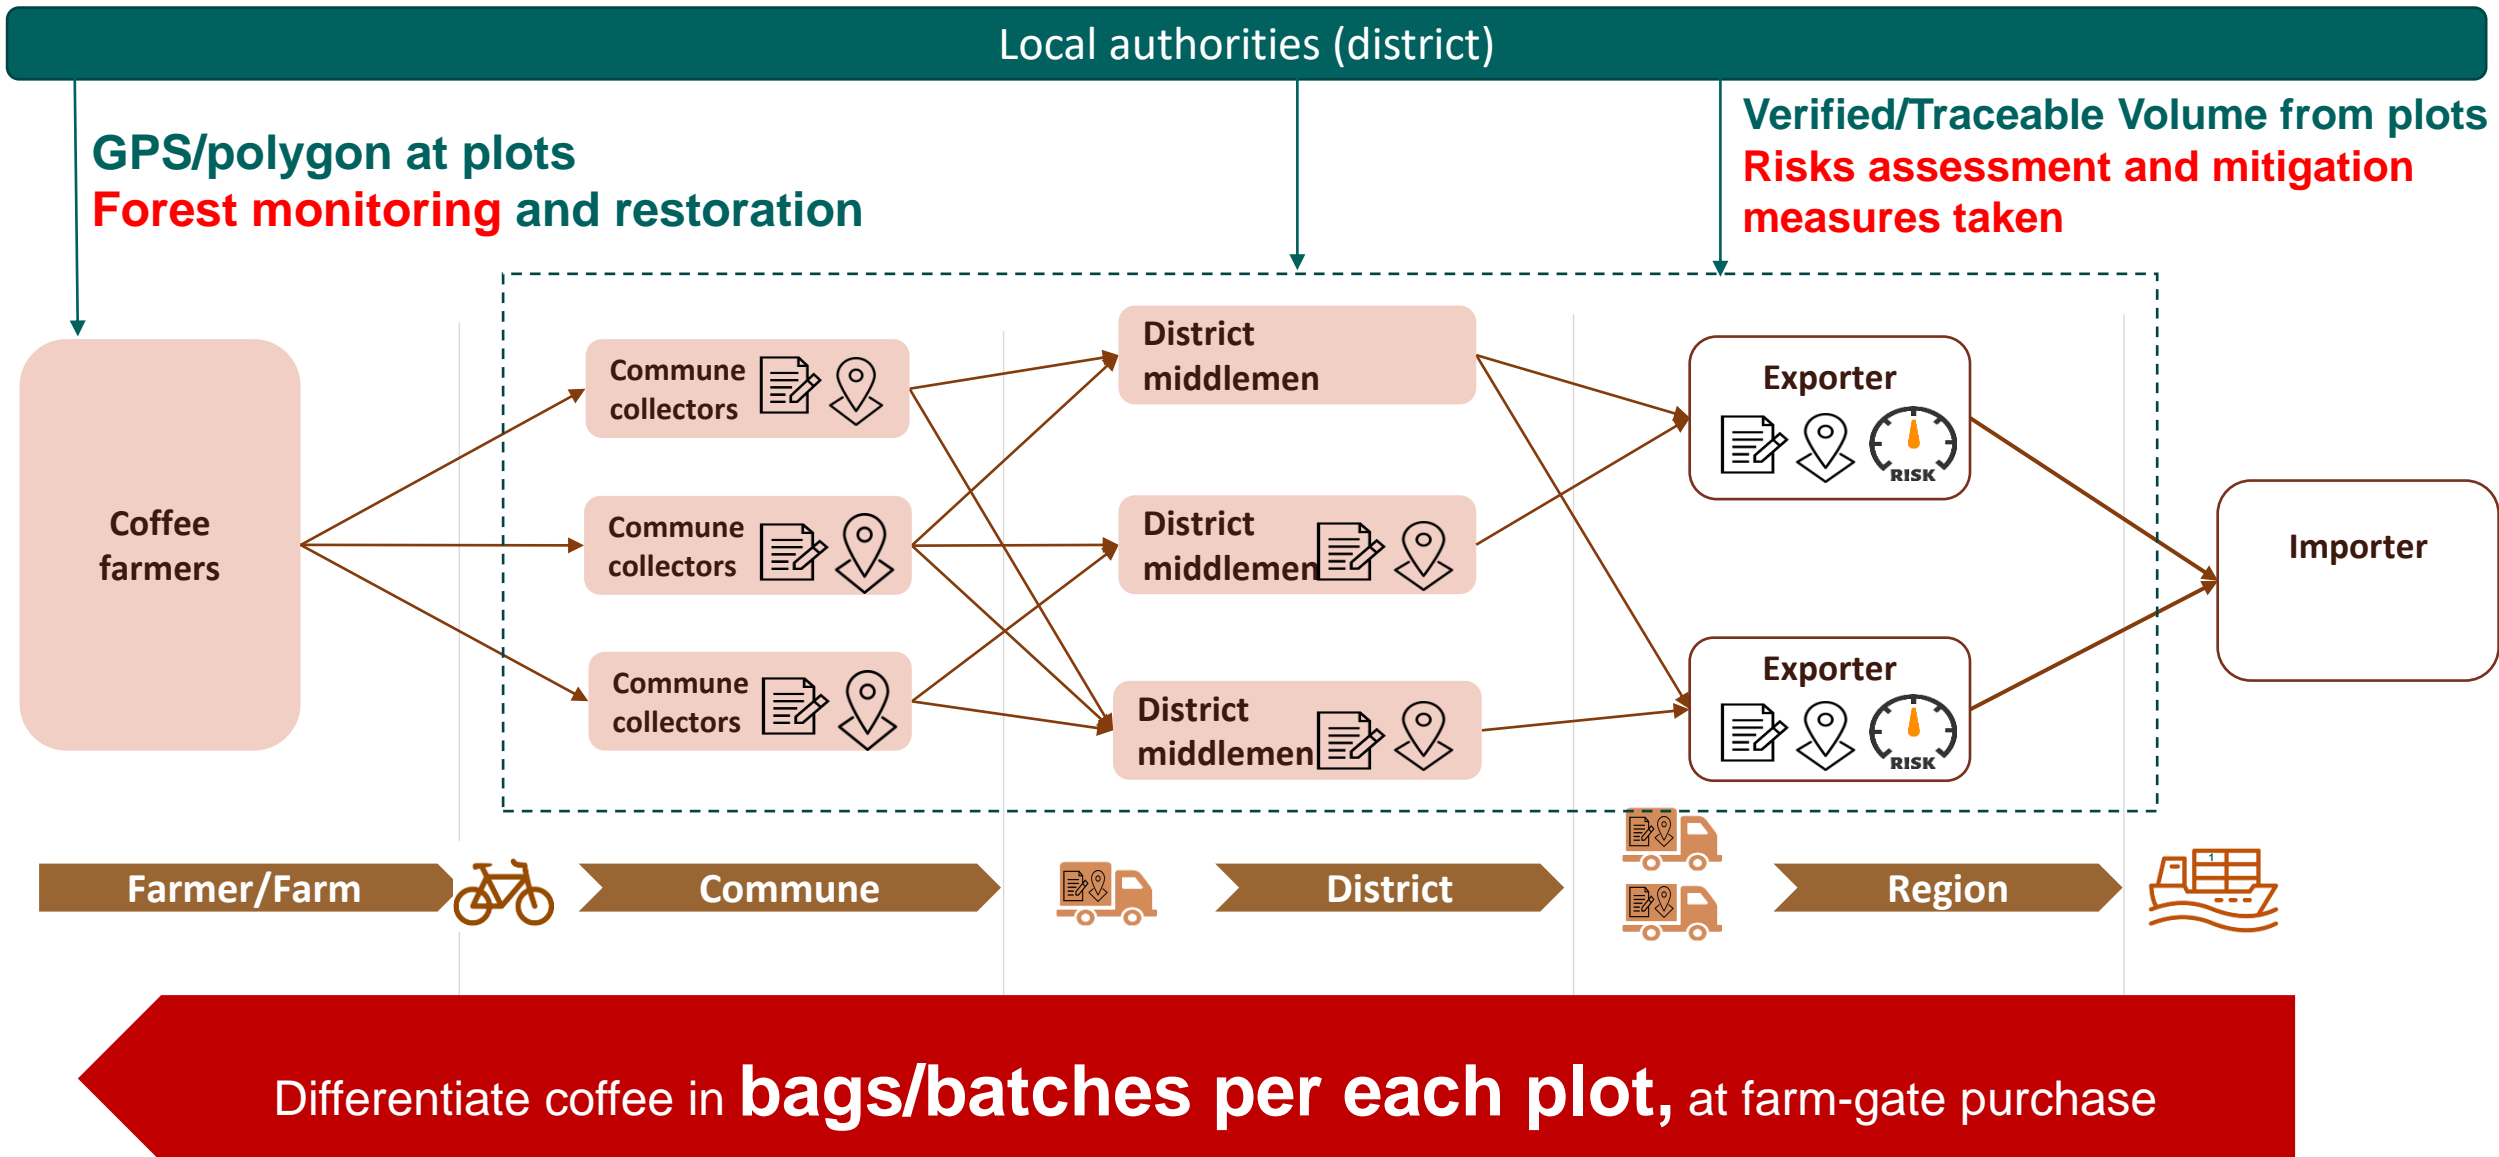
Local authorities (district)

GPS/polygon at plots
Forest monitoring and restoration

Verified/Traceable Volume from plots
Risks assessment and mitigation measures taken

Coffee farmers

Commune collectors

Commune collectors

Commune collectors

District middlemen

District middlemen

District middlemen

Exporter

RISK

Exporter

RISK

Importer

Farmer/Farm

Commune

District

Region

Differentiate coffee in bags/batches per each plot, at farm-gate purchase